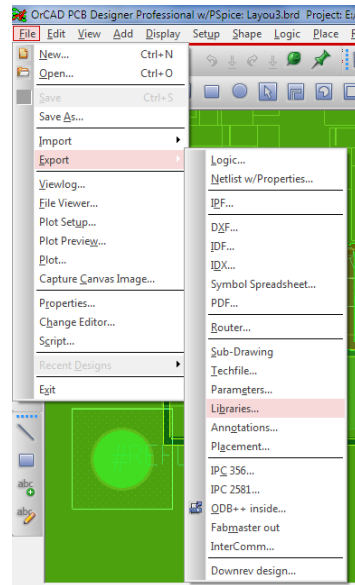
OrCAD PCB Designer Professional w/PSpice: Layou3.brd Project: E:\

File Edit View Add Display Setup Shape Logic Place

New... Ctrl+N
Open... Ctrl+O
Save Ctrl+S
Save As...
Import
Export
Viewlog...
File Viewer...
Plot Setup...
Plot Preview...
Plot...
Capture Canvas Image...
Properties...
Change Editor...
Script...
Recent Designs
Exit

Logic...
Netlist w/Properties...
IPF...
DXF...
IDF...
IDX...
Symbol Spreadsheet...
PDF...
Router...
Sub-Drawing
Techfile...
Parameters...
Libraries...
Annotations...
Placement...
IPC 356...
IPC 2581...
ODB++ inside...
Fabmaster out
InterComm...
Downrev design...